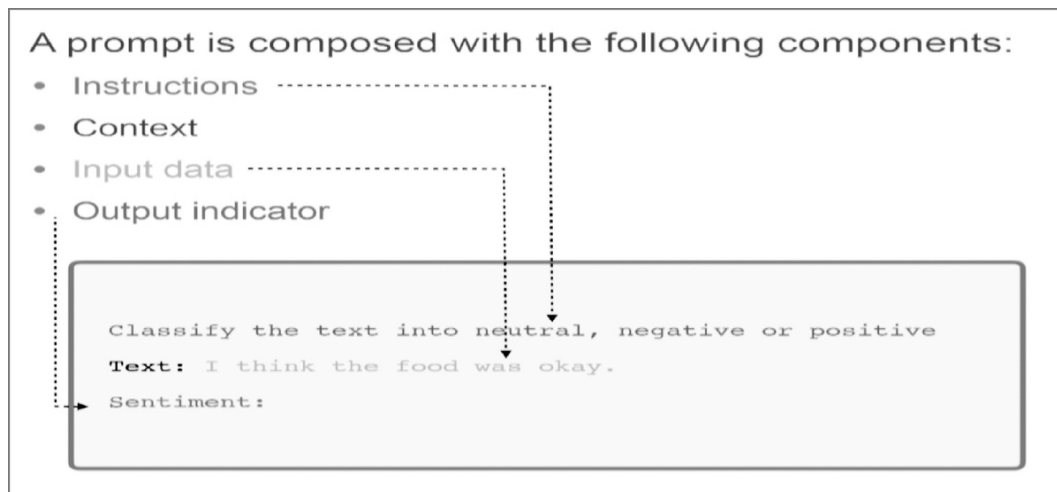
A prompt is composed with the following components:
• Instructions
• Context
• Input data
• Output indicator

Classify the text into neutral, negative or positive
Text: I think the food was okay.
Sentiment: